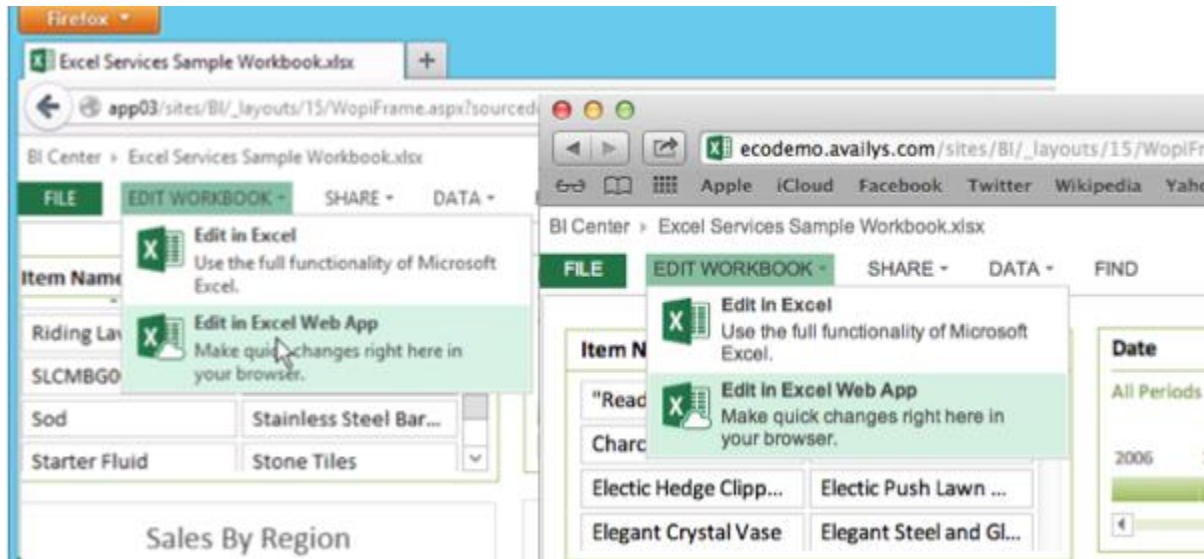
Firefox

Excel Services Sample Workbook.xlsx

app03/sites/BI/_layouts/15/WopiFrame.aspx?sourced

BI Center › Excel Services Sample Workbook.xlsx

FILE EDIT WORKBOOK SHARE DATA

Edit in Excel
Use the full functionality of Microsoft Excel.

Edit in Excel Web App
Make quick changes right here in your browser.

Item Name

Riding Lav

SLCMBG0

Sod

Stainless Steel Bar...

Starter Fluid

Stone Tiles

Sales By Region

ecodemo.availys.com/sites/BI/_layouts/15/WopiFr

Apple iCloud Facebook Twitter Wikipedia Yaho

BI Center › Excel Services Sample Workbook.xlsx

FILE EDIT WORKBOOK SHARE DATA FIND

Edit in Excel
Use the full functionality of Microsoft Excel.

Edit in Excel Web App
Make quick changes right here in your browser.

Item N

"Read

Charc

Electic Hedge Clipp...

Electic Push Lawn ...

Elegant Crystal Vase

Elegant Steel and Gl...

Date

All Periods

2006